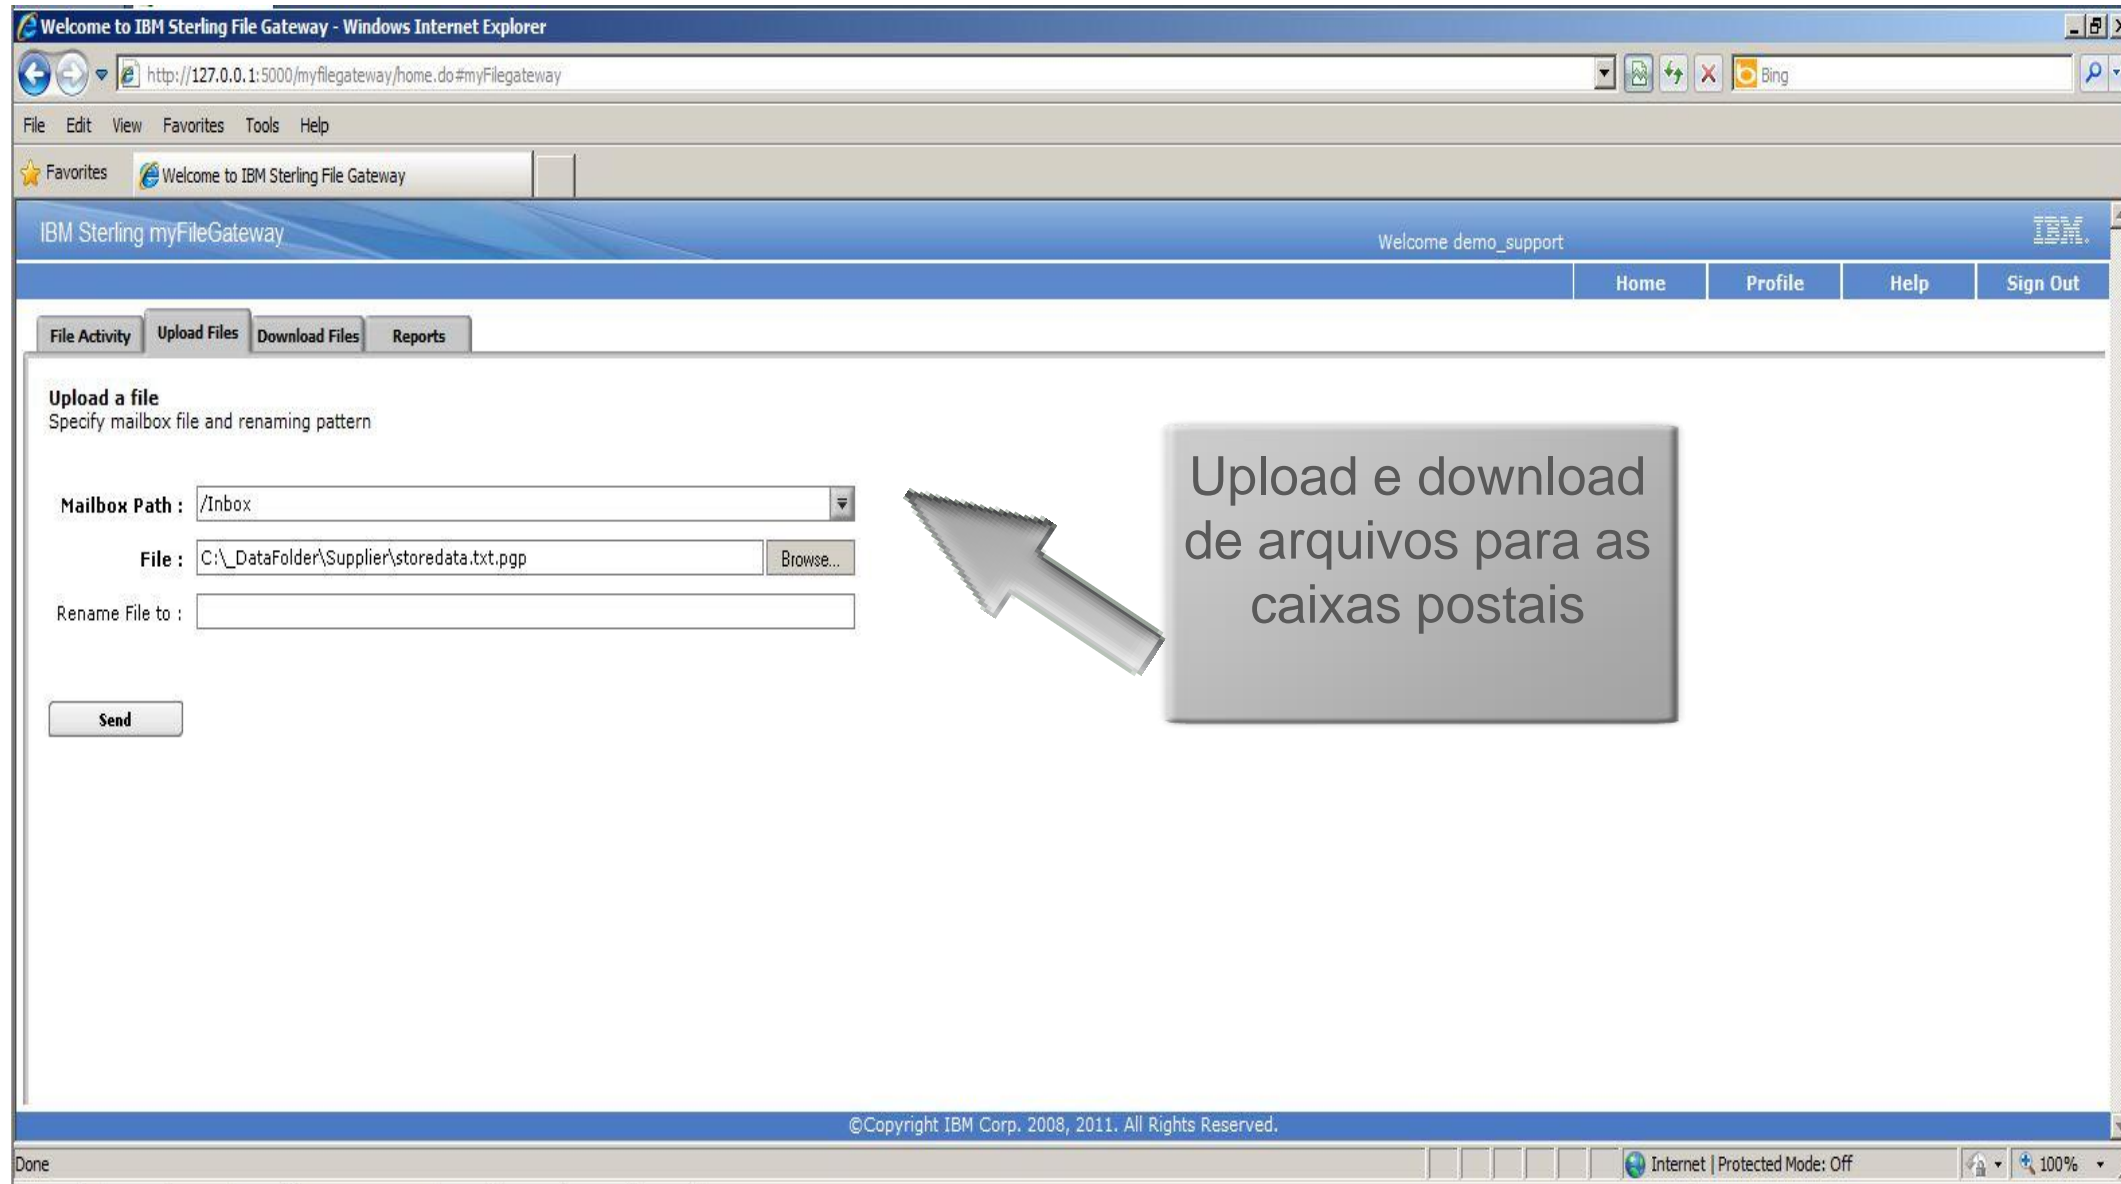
Welcome to IBM Sterling File Gateway - Windows Internet Explorer

http://127.0.0.1:5000/myfilegateway/home.do#myFilegateway

Bing

File Edit View Favorites Tools Help

Favorites Welcome to IBM Sterling File Gateway

IBM Sterling myFileGateway

Welcome demo_support

IBM.

Home Profile Help Sign Out

File Activity Upload Files Download Files Reports

Upload a file
Specify mailbox file and renaming pattern

Mailbox Path : /Inbox

File : C:\_DataFolder\Supplier\storedata.txt.pgp Browse...

Rename File to :

Send

Upload e download de arquivos para as caixas postais

©Copyright IBM Corp. 2008, 2011. All Rights Reserved.

Done

Internet | Protected Mode: Off

100%